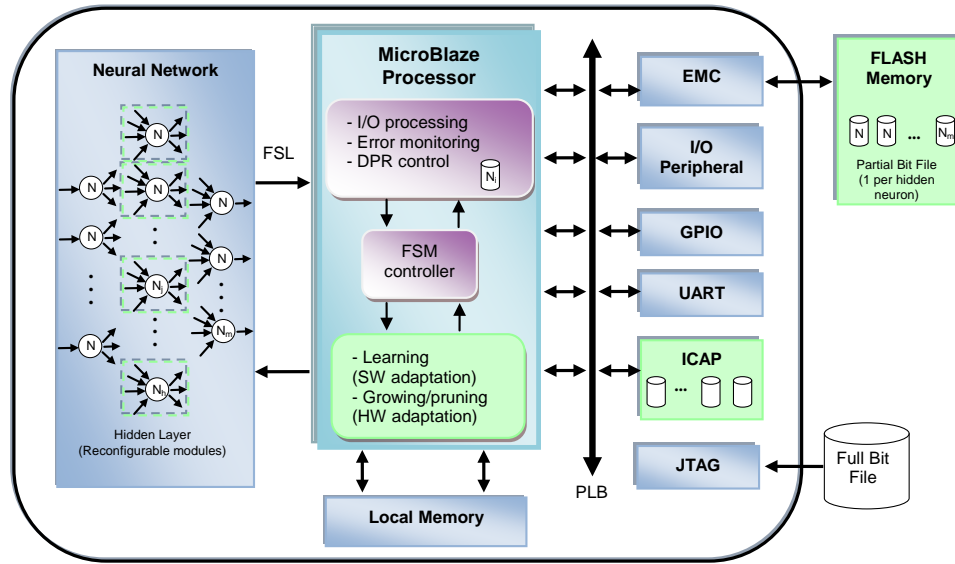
Neural Network

N
N
N
N
N
N
$N_j$
N
N
$N_m$
N
$N_h$

Hidden Layer
(Reconfigurable modules)

FSL

MicroBlaze Processor

- I/O processing
- Error monitoring
- DPR control

$N_i$

FSM controller

- Learning
(SW adaptation)
- Growing/pruning
(HW adaptation)

Local Memory

PLB

EMC

I/O Peripheral

GPIO

UART

ICAP

...

JTAG

FLASH Memory

N N ... $N_m$

Partial Bit File
(1 per hidden neuron)

Full Bit File